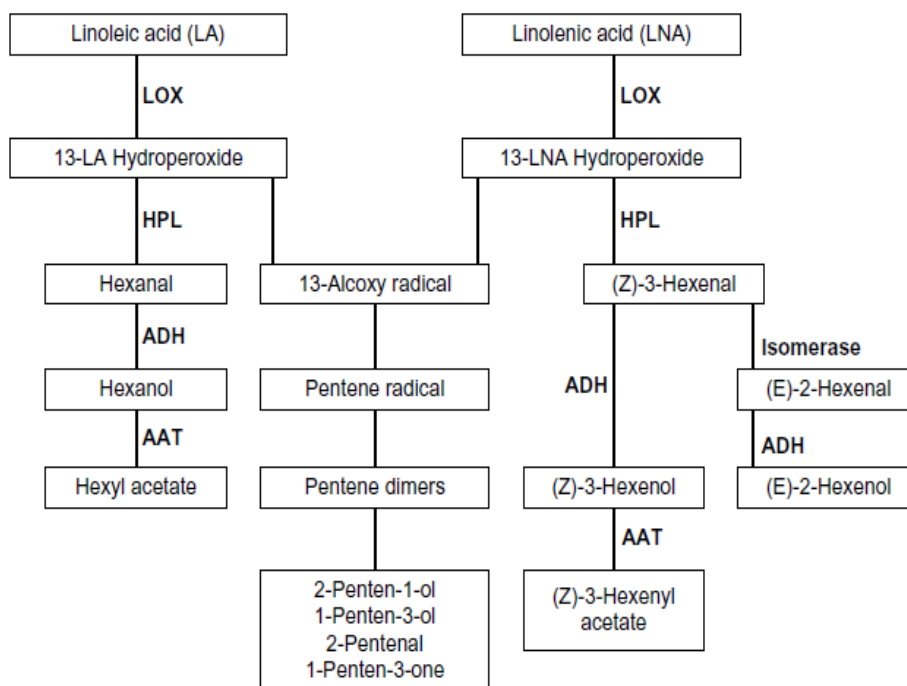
Linoleic acid (LA)

Linolenic acid (LNA)

LOX

LOX

13-LA Hydroperoxide

13-LNA Hydroperoxide

HPL

HPL

Hexanal

13-Alcoxy radical

(Z)-3-Hexenal

ADH

Isomerase

Hexanol

Pentene radical

ADH

(E)-2-Hexenal

AAT

ADH

Hexyl acetate

Pentene dimers

(Z)-3-Hexenol

(E)-2-Hexenol

AAT

2-Penten-1-ol
1-Penten-3-ol
2-Pentenal
1-Penten-3-one

(Z)-3-Hexenyl acetate